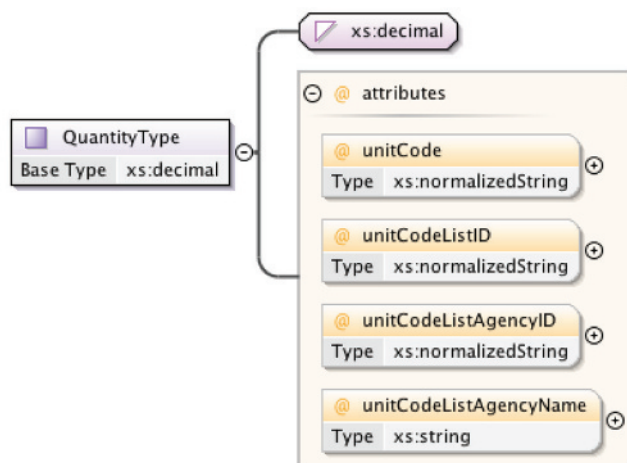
xs:decimal

QuantityType
Base Type xs:decimal

@ attributes

@ unitCode
Type xs:normalizedString

@ unitCodeListID
Type xs:normalizedString

@ unitCodeListAgencyID
Type xs:normalizedString

@ unitCodeListAgencyName
Type xs:string